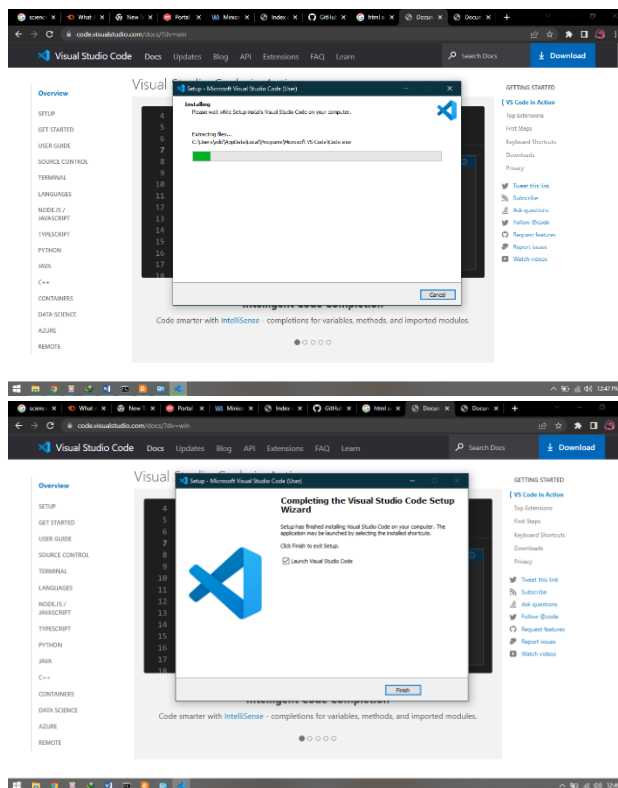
scienc | What | New | Portal | Minio | Index | GitHub | html | Docum | Docum | +

code.visualstudio.com/docs/?dv=win

Visual Studio Code Docs Updates Blog API Extensions FAQ Learn Search Docs Download

Overview
SETUP
GET STARTED
USER GUIDE
SOURCE CONTROL
TERMINAL
LANGUAGES
NODE.JS / JAVASCRIPT
TYPESCRIPT
PYTHON
JAVA
C++
CONTAINERS
DATA SCIENCE
AZURE
REMOTE

Visual Studio Code in Action

Setup - Microsoft Visual Studio Code (User)

Installing
Please wait while Setup installs Visual Studio Code on your computer.

Extracting files...
C:\Users\pde\AppData\Local\Programs\Microsoft VS Code\Code.exe

Cancel

Intelligent Code Completion

Code smarter with IntelliSense - completions for variables, methods, and imported modules.

GETTING STARTED
VS Code in Action
Top Extensions
First Steps
Keyboard Shortcuts
Downloads
Privacy

Tweet this link
Subscribe
Ask questions
Follow @code
Request features
Report issues
Watch videos

12:47 PM

scienc | What | New | Portal | Minio | Index | GitHub | html | Docum | Docum | +

code.visualstudio.com/docs/?dv=win

Visual Studio Code Docs Updates Blog API Extensions FAQ Learn Search Docs Download

Overview
SETUP
GET STARTED
USER GUIDE
SOURCE CONTROL
TERMINAL
LANGUAGES
NODE.JS / JAVASCRIPT
TYPESCRIPT
PYTHON
JAVA
C++
CONTAINERS
DATA SCIENCE
AZURE
REMOTE

Setup - Microsoft Visual Studio Code (User)

Completing the Visual Studio Code Setup Wizard

Setup has finished installing Visual Studio Code on your computer. The application may be launched by selecting the installed shortcuts.

Click Finish to exit Setup.

Launch Visual Studio Code

Finish

Intelligent Code Completion

Code smarter with IntelliSense - completions for variables, methods, and imported modules.

GETTING STARTED
VS Code in Action
Top Extensions
First Steps
Keyboard Shortcuts
Downloads
Privacy

Tweet this link
Subscribe
Ask questions
Follow @code
Request features
Report issues
Watch videos

12:48